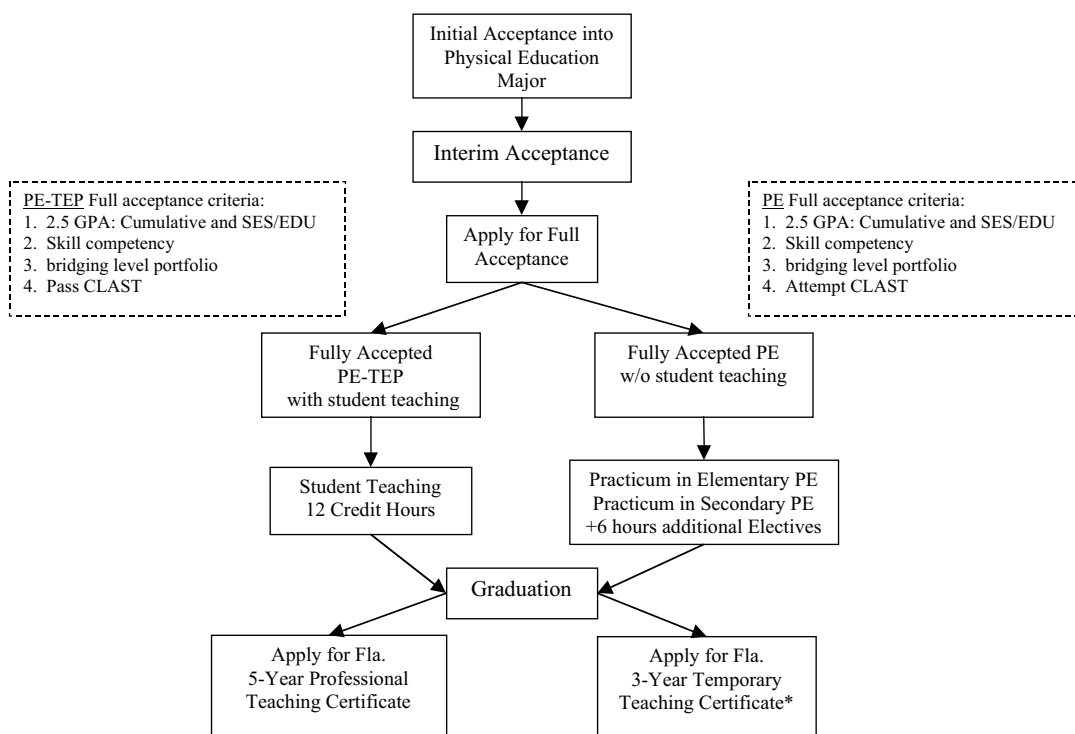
Initial Acceptance into Physical Education Major

Interim Acceptance

PE-TEP Full acceptance criteria:
1. 2.5 GPA: Cumulative and SES/EDU
2. Skill competency
3. bridging level portfolio
4. Pass CLAST

Apply for Full Acceptance

PE Full acceptance criteria:
1. 2.5 GPA: Cumulative and SES/EDU
2. Skill competency
3. bridging level portfolio
4. Attempt CLAST

Fully Accepted PE-TEP with student teaching

Fully Accepted PE w/o student teaching

Student Teaching 12 Credit Hours

Practicum in Elementary PE
Practicum in Secondary PE
+6 hours additional Electives

Graduation

Apply for Fla. 5-Year Professional Teaching Certificate

Apply for Fla. 3-Year Temporary Teaching Certificate*